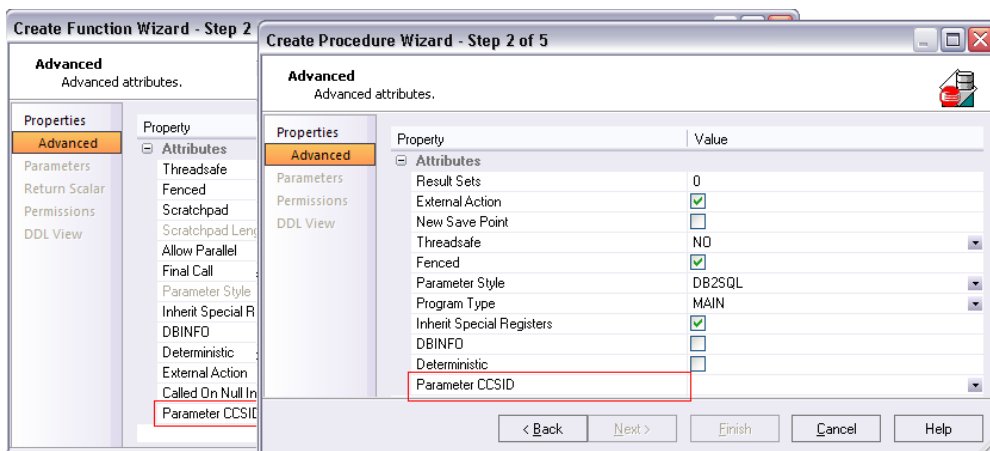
Create Function Wizard - Step 2

Advanced
Advanced attributes.

Properties
Advanced
Parameters
Return Scalar
Permissions
DDL View

| Property |
|---|
| ⊟ Attributes |
| Threadsafe |
| Fenced |
| Scratchpad |
| Scratchpad Leng |
| Allow Parallel |
| Final Call |
| Parameter Style |
| Inherit Special R |
| DBINFO |
| Deterministic |
| External Action |
| Called On Null In |
| Parameter CCSID |

Create Procedure Wizard - Step 2 of 5

Advanced
Advanced attributes.

Properties
Advanced
Parameters
Permissions
DDL View

| Property | Value |
|---|---|
| ⊟ Attributes | |
| Result Sets | 0 |
| External Action | ☑ |
| New Save Point | ☐ |
| Threadsafe | NO |
| Fenced | ☑ |
| Parameter Style | DB2SQL |
| Program Type | MAIN |
| Inherit Special Registers | ☑ |
| DBINFO | ☐ |
| Deterministic | ☐ |
| Parameter CCSID | |

< Back | Next > | Finish | Cancel | Help